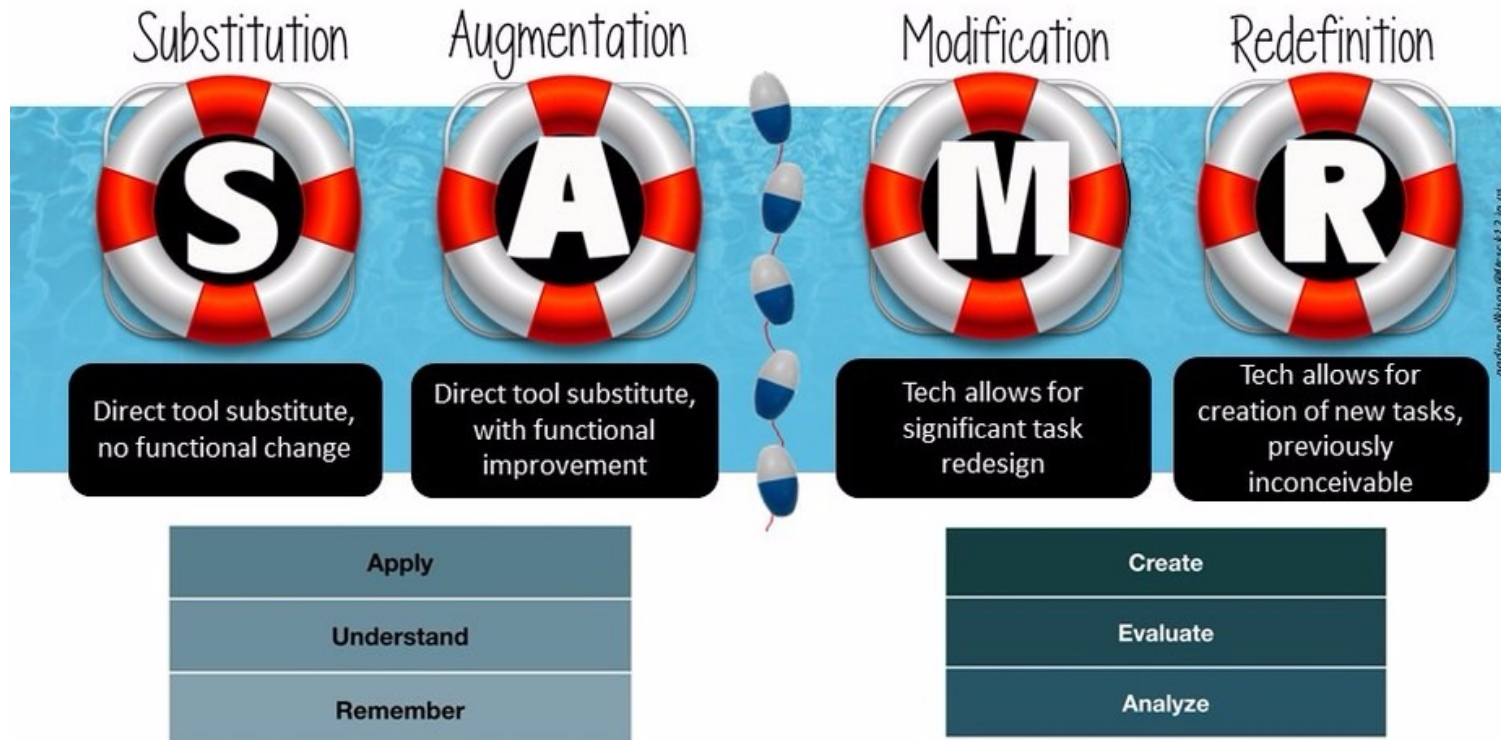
Substitution

S

Direct tool substitute, no functional change

Augmentation

A

Direct tool substitute, with functional improvement

Modification

M

Tech allows for significant task redesign

Redefinition

R

Tech allows for creation of new tasks, previously inconceivable

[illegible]

Apply

Understand

Remember

Create

Evaluate

Analyze